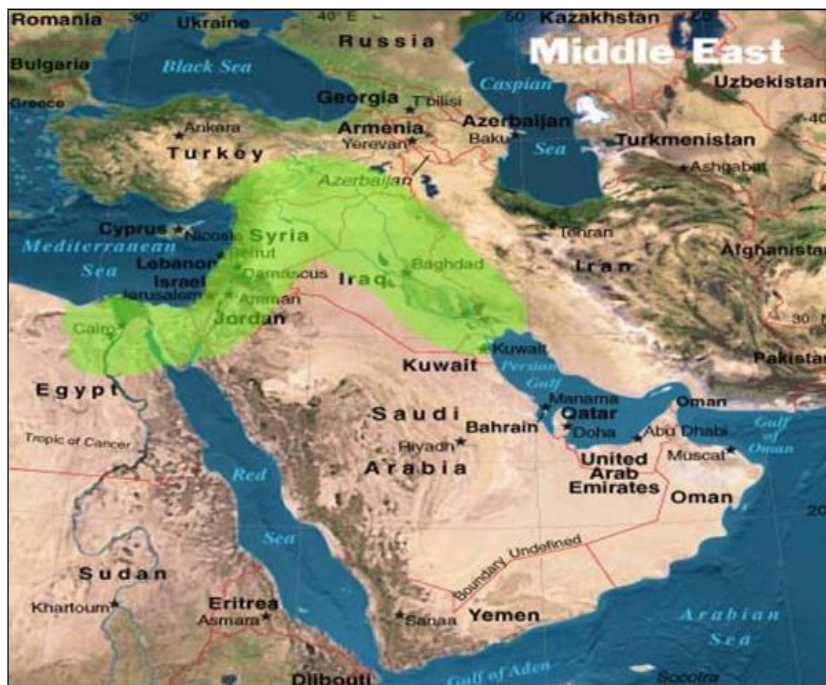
Middle East

Romania
30°
Ukraine
40° E
50
Kazakhstan
Russia
Bulgaria
Black Sea
Caspian
Uzbekistan
-40
Greece
Georgia
Tbilisi
Ankara
Armenia
Yerevan
Azerbaijan
Baku
Turkmenistan
Turkey
Azerbaijan
Sea
Ashgabat
Cyprus
Nicosia
Syria
Tehran
Afghanistan
Mediterranean
Lebanon
Beirut
Sea
Damascus
Baghdad
Israel
Iraq
Iran
Jerusalem
Amman
Jordan
30
Cairo
Kuwait
Kuwait
Persian
Pakistan
Gulf
Egypt
Manama
Oman
Saudi
Qatar
Bahrain
Gulf
Doha
Abu Dhabi
of
Tropic of Cancer
Riyadh
Muscat
Oman
Arabia
United
Arab
Red
Emirates
Oman
20
Sea
Boundary Undefined
Sudan
Eritrea
Khartoum
Asmara
Sanaa
Yemen
Arabian
Sea
Gulf of Aden
Djibouti
Socotra